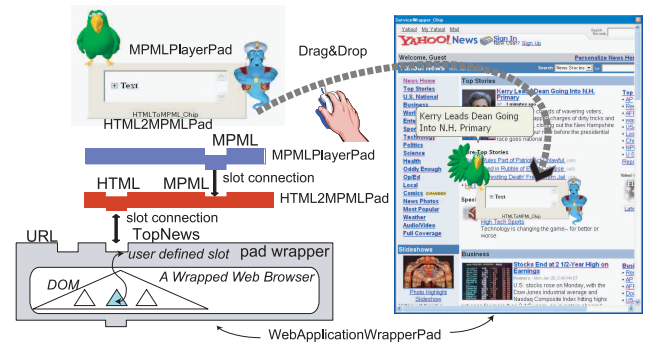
MPMLPlayerPad

Text

HTMLToMPML Chip

HTML2MPMLPad

Drag&Drop

MPML

MPMLPlayerPad

HTML

MPML

slot connection

HTML2MPMLPad

slot connection

URL

TopNews

user defined slot

pad wrapper

A Wrapped Web Browser

DOM

WebApplicationWrapperPad

Service/Wrapper_Chip

Yahoo! My Yahoo! Mail

YAHOO! News Sign In New User? Sign Up

Welcome, Guest

Personalize News Home

Search News Stories

News Home

Top Stories

U.S. National

Business

World

Entertainment

Sports

Technology

Politics

Science

Health

Oddly Enough

Op/Ed

Local

Comics

News Photos

Most Popular

Weather

Audio/Video

Full Coverage

Top Stories

Kerry Leads Dean Going Into N.H. Primary

Kerry Leads Dean Going Into N.H. Primary

Text

HTMLToMPML Chip

High Tech Sports

Technology is changing the game-- for better or worse

Slideshows

Photo Highlight Slideshow

Business

Stocks End at 2 1/2-Year High on Earnings

U.S. stocks rose on Monday, with the Dow Jones industrial average and Nasdaq Composite Index hitting highs